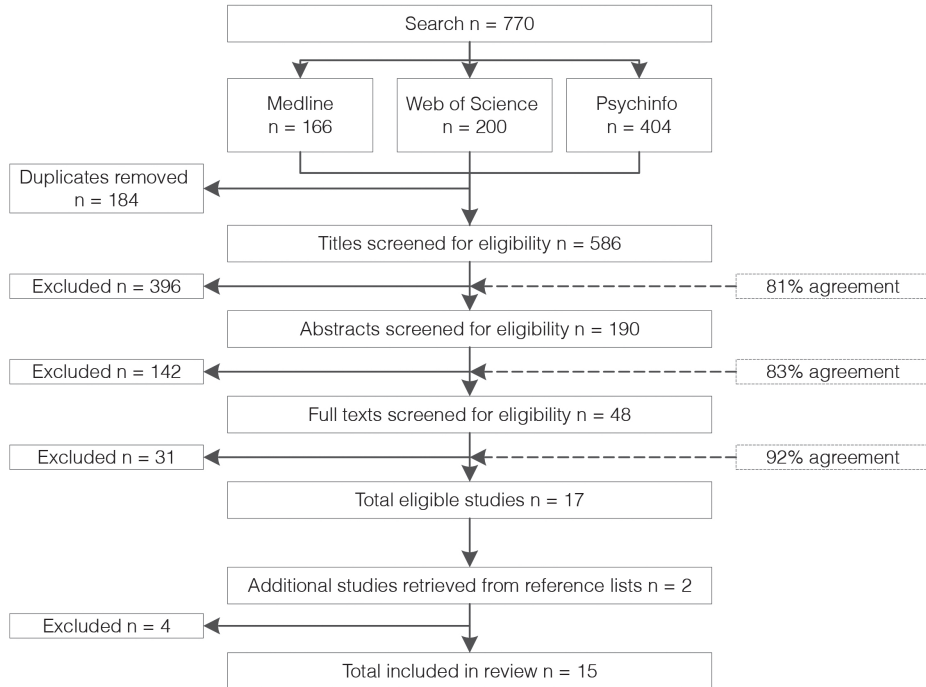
Search n = 770

Medline
n = 166

Web of Science
n = 200

Psychinfo
n = 404

Duplicates removed
n = 184

Titles screened for eligibility n = 586

Excluded n = 396

81% agreement

Abstracts screened for eligibility n = 190

Excluded n = 142

83% agreement

Full texts screened for eligibility n = 48

Excluded n = 31

92% agreement

Total eligible studies n = 17

Additional studies retrieved from reference lists n = 2

Excluded n = 4

Total included in review n = 15